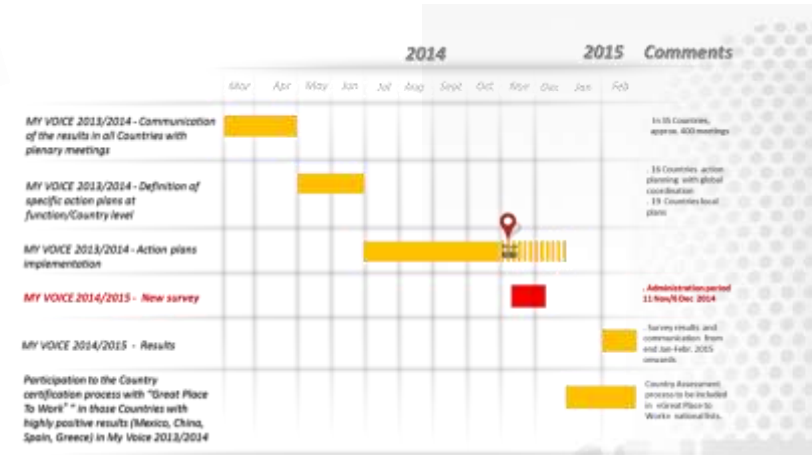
2014 2015 Comments

| | Mar | Apr | May | Jun | Jul | Aug | Sept | Oct | Nov | Dec | Jan | Feb | Comments |
|---|---|---|---|---|---|---|---|---|---|---|---|---|---|
| MY VOICE 2013/2014 - Communication of the results in all Countries with plenary meetings | | | | | | | | | | | | | In 35 Countries, approx. 400 meetings |
| MY VOICE 2013/2014 - Definition of specific action plans at function/Country level | | | | | | | | | | | | | 16 Countries action planning with global coordination. 19 Countries local plans |
| MY VOICE 2013/2014 - Action plans implementation | | | | | | | | | | | | | |
| MY VOICE 2014/2015 - New survey | | | | | | | | | | | | | Administration period 11 Nov/6 Dec 2014 |
| MY VOICE 2014/2015 - Results | | | | | | | | | | | | | Survey results and communication from end Jan-Febr. 2015 onwards |
| Participation to the Country certification process with "Great Place To Work" " in those Countries with highly positive results (Mexico, China, Spain, Greece) in My Voice 2013/2014 | | | | | | | | | | | | | Country Assessment process to be included in «Great Place to Work» national lists. |

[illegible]